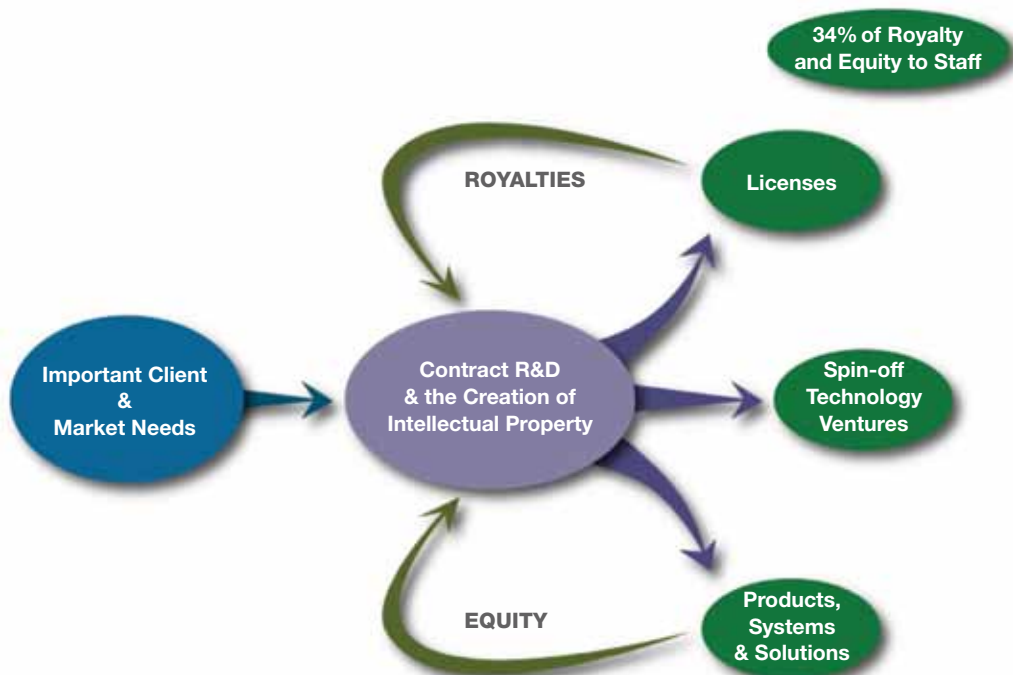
34% of Royalty and Equity to Staff

ROYALTIES

Licenses

Important Client & Market Needs

Contract R&D & the Creation of Intellectual Property

Spin-off Technology Ventures

EQUITY

Products, Systems & Solutions